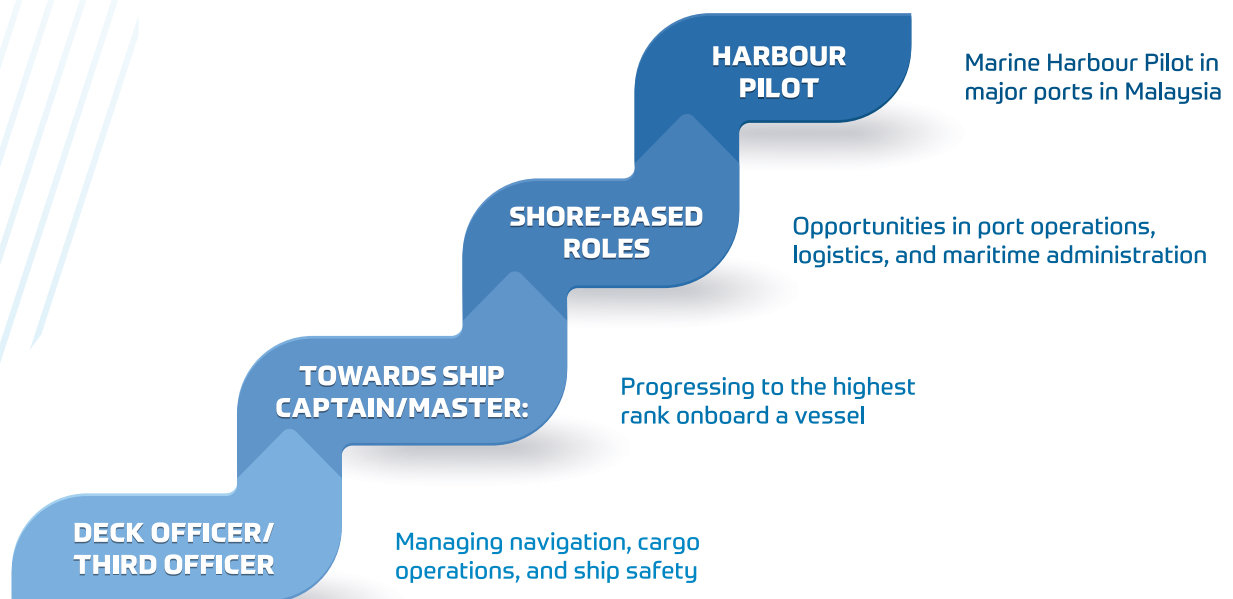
HARBOUR PILOT

Marine Harbour Pilot in major ports in Malaysia

SHORE-BASED ROLES

Opportunities in port operations, logistics, and maritime administration

TOWARDS SHIP CAPTAIN/MASTER:

Progressing to the highest rank onboard a vessel

DECK OFFICER/ THIRD OFFICER

Managing navigation, cargo operations, and ship safety